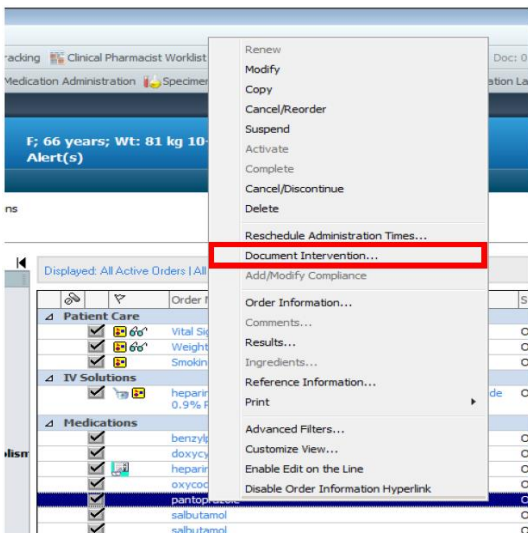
racking Clinical Pharmacist Worklist
Medication Administration Specimen
ation La
Doc: 0

F; 66 years; Wt: 81 kg 10-
Alert(s)

ns

Displayed: All Active Orders | All

Order N

Patient Care
Vital Sig
Weight
Smokin

IV Solutions
heparin
0.9% P
de

Medications
benzylp
doxycy
heparin
oxycod
pantoprazole
salbutamol
salbutamol

lism

Renew
Modify
Copy
Cancel/Reorder
Suspend
Activate
Complete
Cancel/Discontinue
Delete
Reschedule Administration Times...
Document Intervention...
Add/Modify Compliance
Order Information...
Comments...
Results...
Ingredients...
Reference Information...
Print
Advanced Filters...
Customize View...
Enable Edit on the Line
Disable Order Information Hyperlink